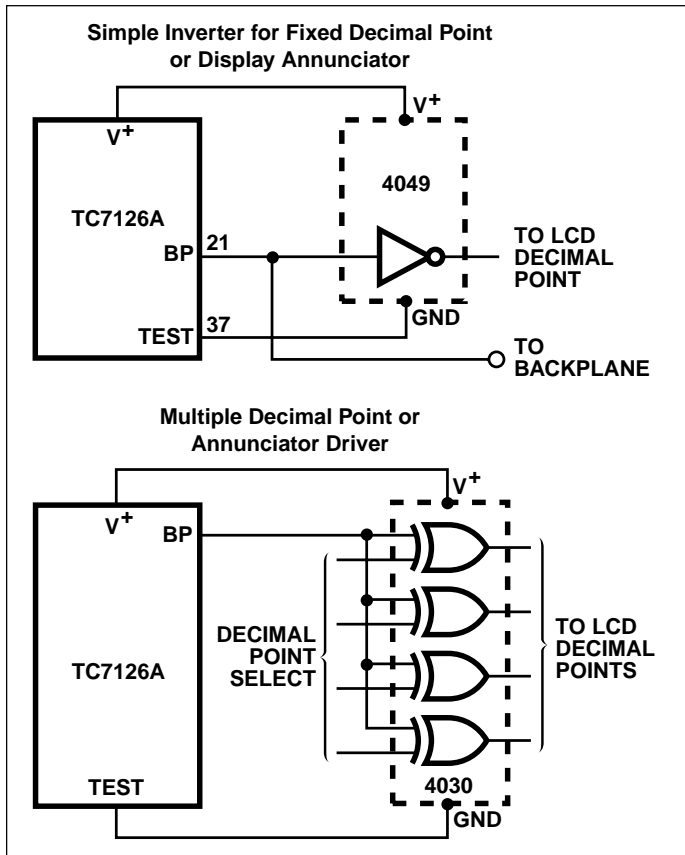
Simple Inverter for Fixed Decimal Point or Display Annunciator

$V^+$

$V^+$

4049

TC7126A

BP 21

TO LCD DECIMAL POINT

TEST 37

GND

TO BACKPLANE

Multiple Decimal Point or Annunciator Driver

$V^+$

$V^+$

BP

DECIMAL POINT SELECT

TC7126A

TO LCD DECIMAL POINTS

TEST

4030

GND